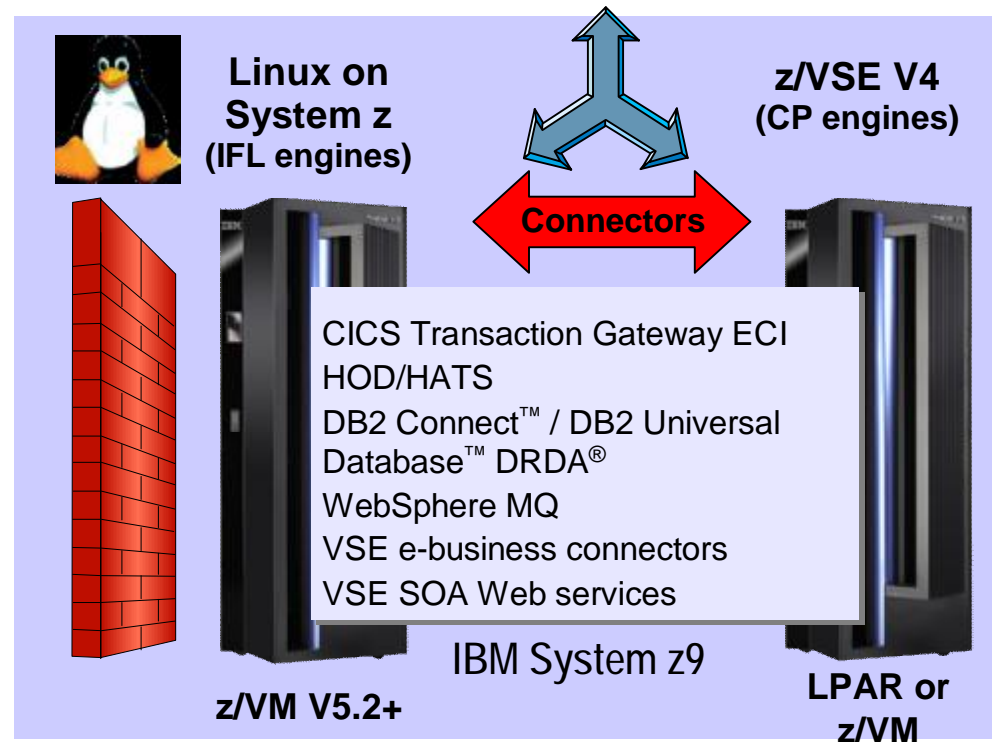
Linux on System z (IFL engines)

z/VSE V4 (CP engines)

Connectors

CICS Transaction Gateway ECI
HOD/HATS
DB2 Connect™ / DB2 Universal Database™ DRDA®
WebSphere MQ
VSE e-business connectors
VSE SOA Web services

IBM System z9

z/VM V5.2+

LPAR or z/VM